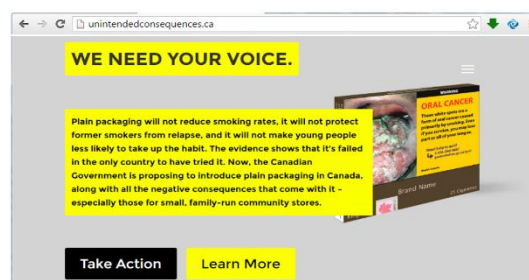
unintendedconsequences.ca

WE NEED YOUR VOICE.

Plain packaging will not reduce smoking rates, it will not protect former smokers from relapse, and it will not make young people less likely to take up the habit. The evidence shows that it's failed in the only country to have tried it. Now, the Canadian Government is proposing to introduce plain packaging in Canada, along with all the negative consequences that come with it – especially those for small, family-run community stores.

WARNING
ORAL CANCER
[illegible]

Brand Name
25 Cigarettes

Take Action
Learn More